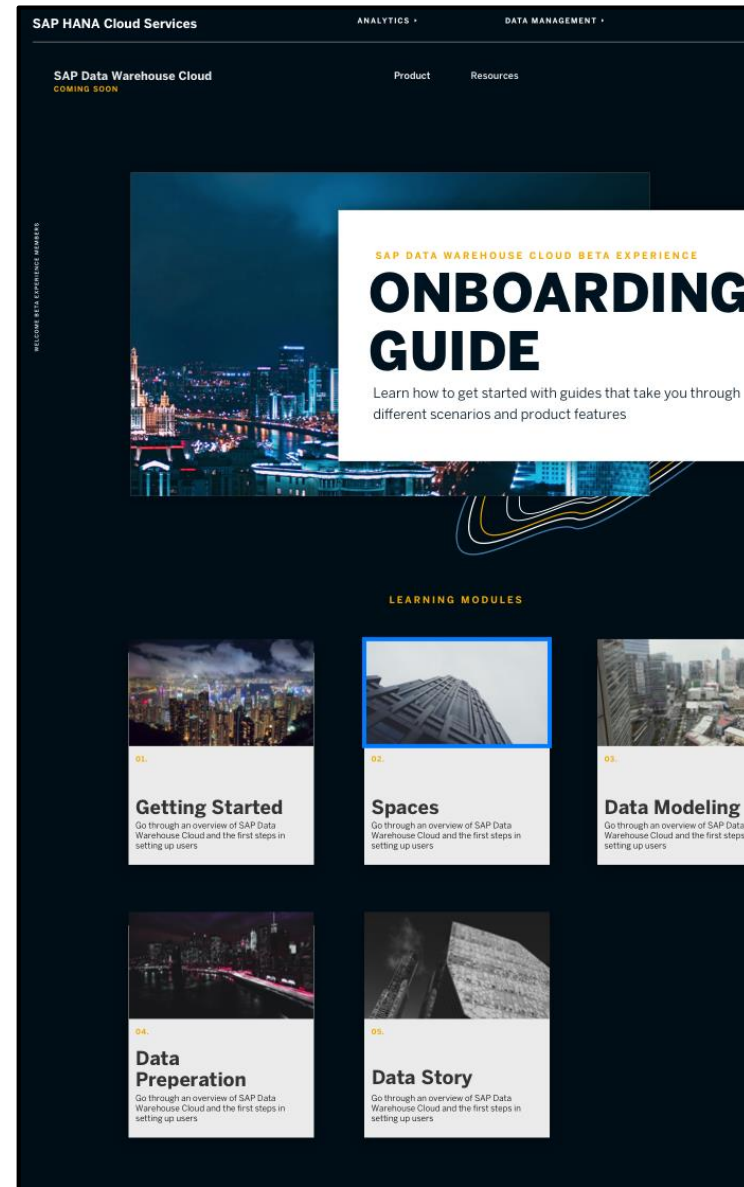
SAP HANA Cloud Services
ANALYTICS ›
DATA MANAGEMENT ›

SAP Data Warehouse Cloud
COMING SOON
Product
Resources

WELCOME BETA EXPERIENCE MEMBERS

SAP DATA WAREHOUSE CLOUD BETA EXPERIENCE
ONBOARDING GUIDE
Learn how to get started with guides that take you through different scenarios and product features

LEARNING MODULES

01.
Getting Started
Go through an overview of SAP Data Warehouse Cloud and the first steps in setting up users

02.
Spaces
Go through an overview of SAP Data Warehouse Cloud and the first steps in setting up users

03.
Data Modeling
Go through an overview of SAP Data Warehouse Cloud and the first steps setting up users

04.
Data Preperation
Go through an overview of SAP Data Warehouse Cloud and the first steps in setting up users

05.
Data Story
Go through an overview of SAP Data Warehouse Cloud and the first steps in setting up users